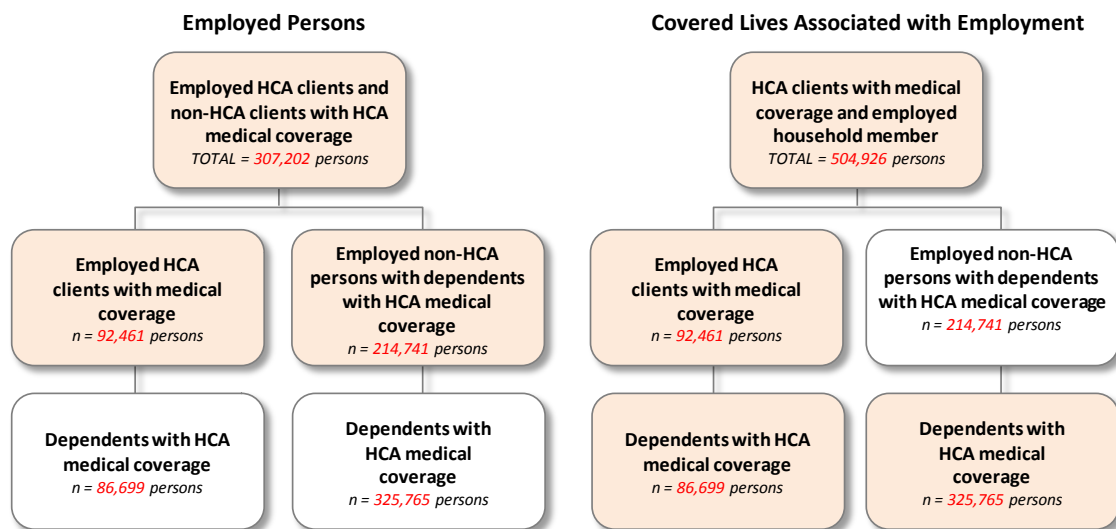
Employed Persons

Employed HCA clients and non-HCA clients with HCA medical coverage
TOTAL = 307,202 persons

Employed HCA clients with medical coverage
n = 92,461 persons

Employed non-HCA persons with dependents with HCA medical coverage
n = 214,741 persons

Dependents with HCA medical coverage
n = 86,699 persons

Dependents with HCA medical coverage
n = 325,765 persons

Covered Lives Associated with Employment

HCA clients with medical coverage and employed household member
TOTAL = 504,926 persons

Employed HCA clients with medical coverage
n = 92,461 persons

Employed non-HCA persons with dependents with HCA medical coverage
n = 214,741 persons

Dependents with HCA medical coverage
n = 86,699 persons

Dependents with HCA medical coverage
n = 325,765 persons